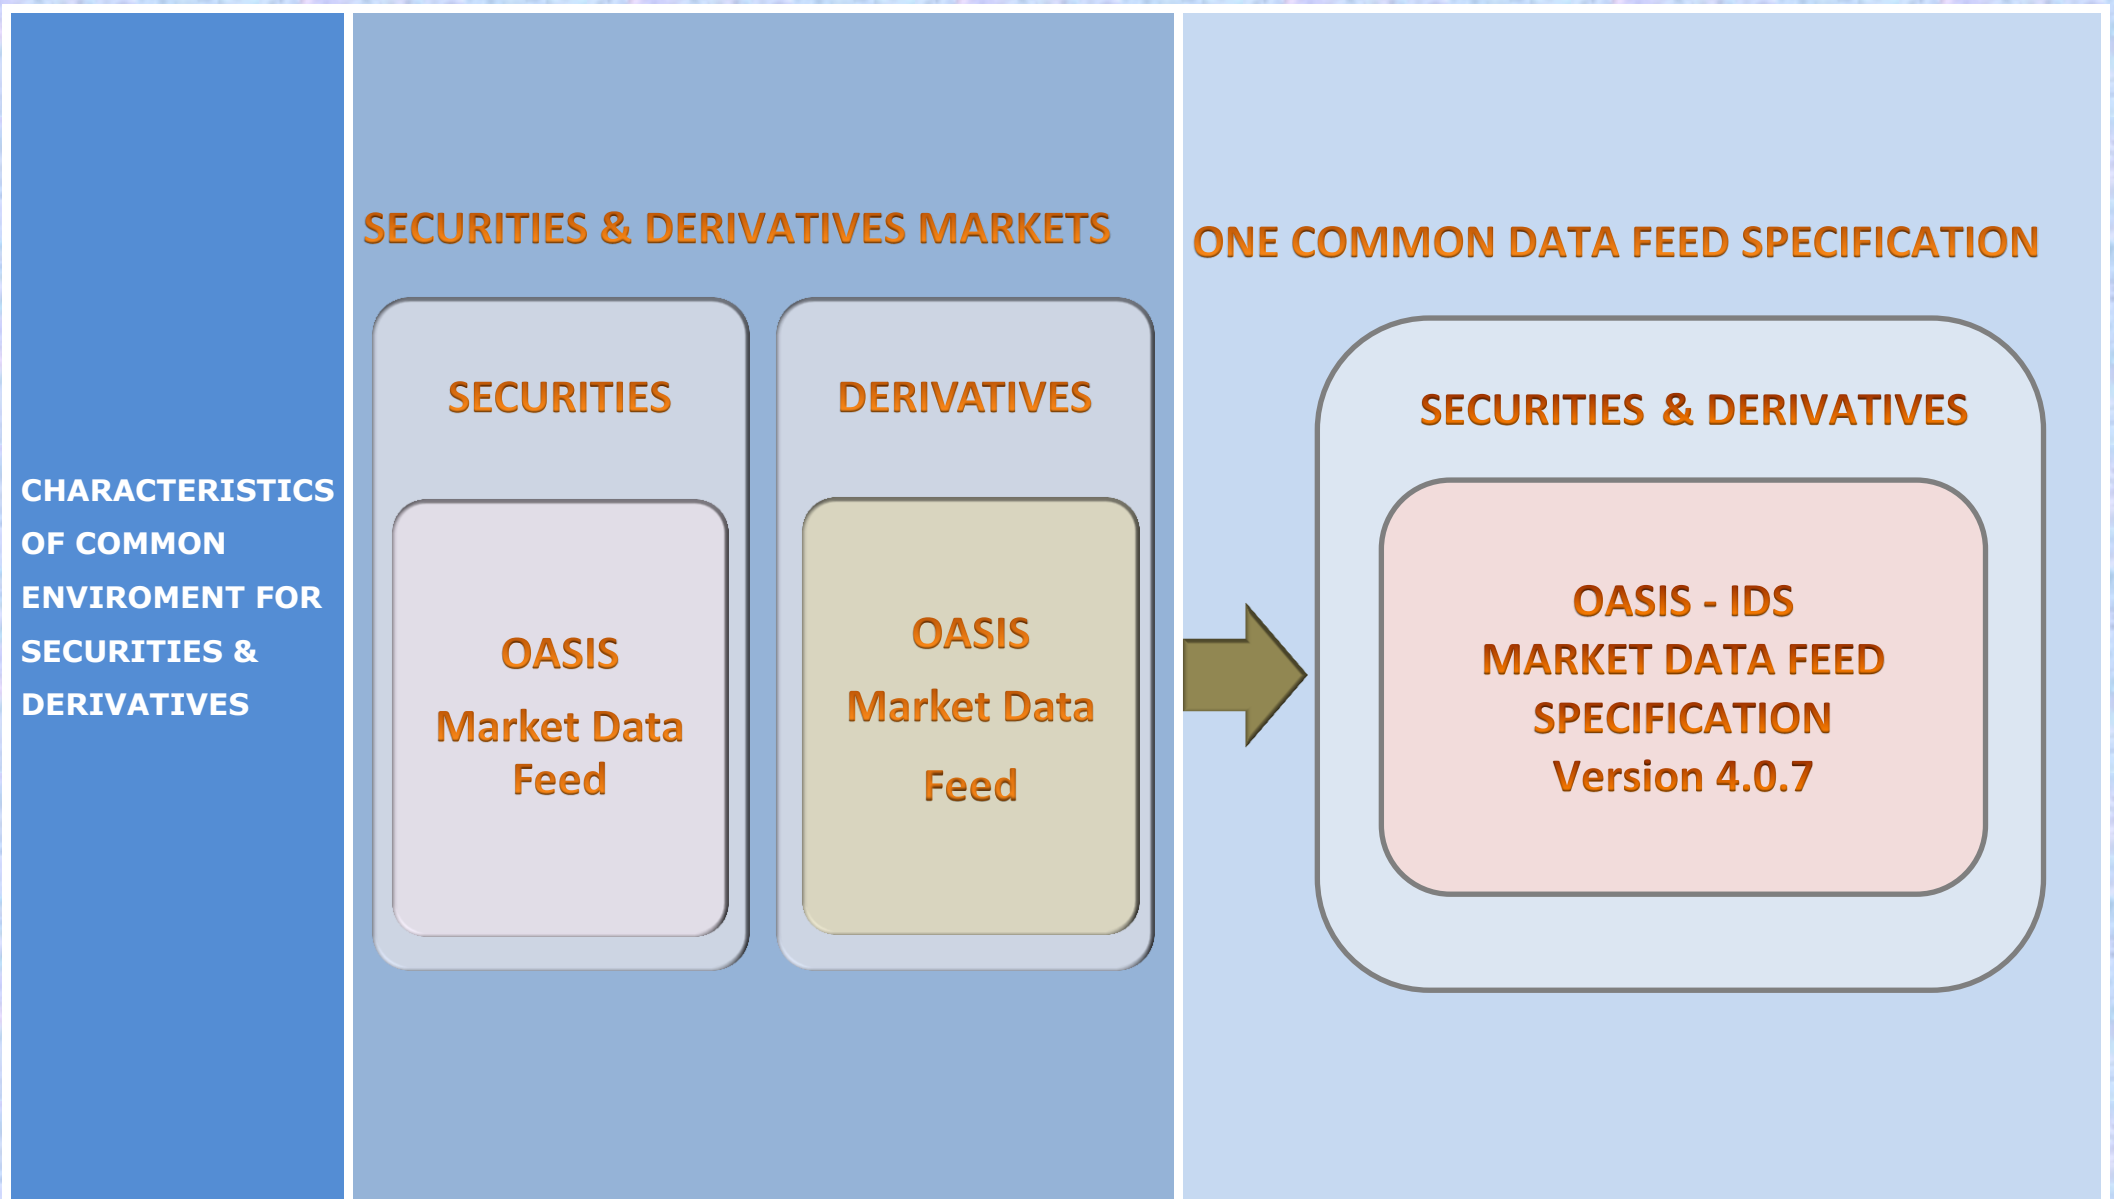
CHARACTERISTICS OF COMMON ENVIROMENT FOR SECURITIES & DERIVATIVES

SECURITIES & DERIVATIVES MARKETS

SECURITIES

OASIS

Market Data Feed

DERIVATIVES

OASIS

Market Data

Feed

ONE COMMON DATA FEED SPECIFICATION

SECURITIES & DERIVATIVES

OASIS - IDS
MARKET DATA FEED
SPECIFICATION
Version 4.0.7